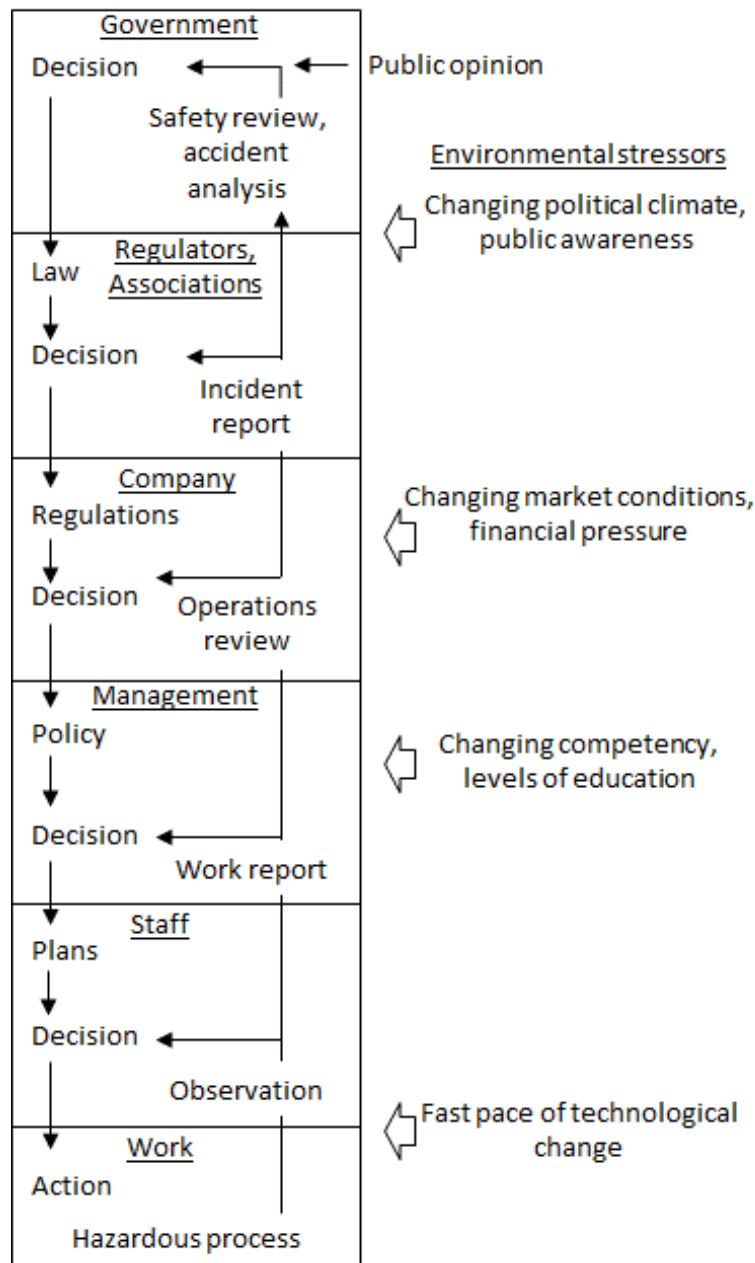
Government
Decision
Public opinion
Safety review, accident analysis
Environmental stressors
Changing political climate, public awareness
Regulators, Associations
Law
Decision
Incident report
Company
Regulations
Changing market conditions, financial pressure
Decision
Operations review
Management
Policy
Changing competency, levels of education
Decision
Work report
Staff
Plans
Decision
Observation
Fast pace of technological change
Work
Action
Hazardous process